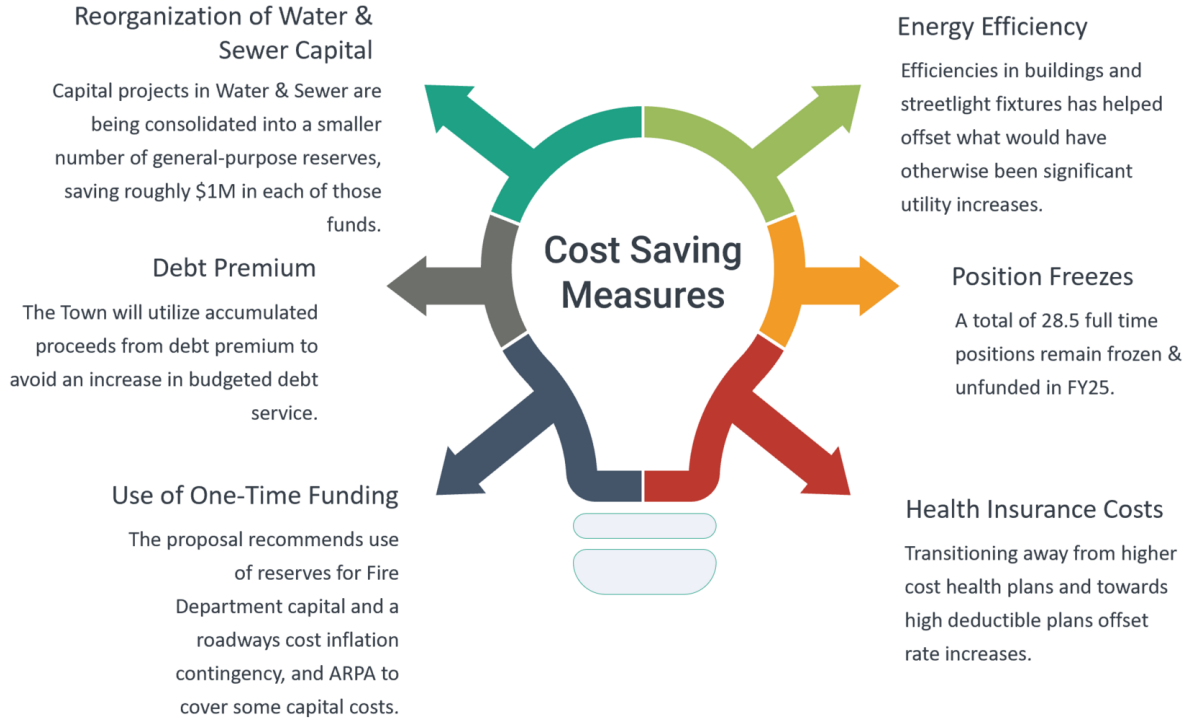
Reorganization of Water & Sewer Capital

Capital projects in Water & Sewer are being consolidated into a smaller number of general-purpose reserves, saving roughly $1M in each of those funds.

Energy Efficiency

Efficiencies in buildings and streetlight fixtures has helped offset what would have otherwise been significant utility increases.

Cost Saving Measures

Debt Premium

The Town will utilize accumulated proceeds from debt premium to avoid an increase in budgeted debt service.

Position Freezes

A total of 28.5 full time positions remain frozen & unfunded in FY25.

Use of One-Time Funding

The proposal recommends use of reserves for Fire Department capital and a roadways cost inflation contingency, and ARPA to cover some capital costs.

Health Insurance Costs

Transitioning away from higher cost health plans and towards high deductible plans offset rate increases.